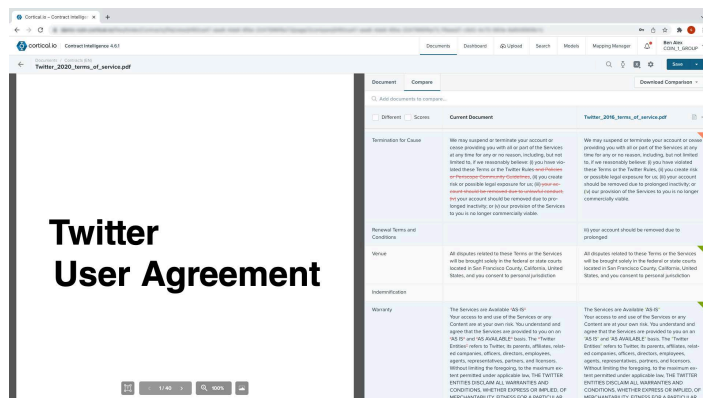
Cortical.io - Contract Intellige ×  +

cortical.io | Contract Intelligence 4.6.1

Documents  Dashboard  Upload  Search  Models  Mapping Manager  Ben Alex CORN_1_GROUP

← Documents / Contracts/AI
Twitter_2020_terms_of_service.pdf

Save

Twitter
User Agreement

1 / 40  100%

Document  Compare

Download Comparison

Add documents to compare...

Different  Scores  Current Document  Twitter_2016_terms_of_service.pdf

| | Current Document | Twitter_2016_terms_of_service.pdf |
|---|---|---|
| Termination for Cause | We may suspend or terminate your account or cease providing you with all or part of the Services at any time for any or no reason, including, but not limited to, if we reasonably believe: (i) you have violated these Terms or the Twitter Rules ~~and Policies or Periscope Community Guidelines~~, (ii) you create risk or possible legal exposure for us; ~~(iii) your account should be removed due to unlawful conduct,~~ ~~(iv)~~ your account should be removed due to prolonged inactivity; or (v) our provision of the Services to you is no longer commercially viable. | We may suspend or terminate your account or cease providing you with all or part of the Services at any time for any or no reason, including, but not limited to, if we reasonably believe: (i) you have violated these Terms or the Twitter Rules, (ii) you create risk or possible legal exposure for us; (iii) your account should be removed due to prolonged inactivity; or (iv) our provision of the Services to you is no longer commercially viable. |
| Renewal Terms and Conditions | | iii) your account should be removed due to prolonged |
| Venue | All disputes related to these Terms or the Services will be brought solely in the federal or state courts located in San Francisco County, California, United States, and you consent to personal jurisdiction | All disputes related to these Terms or the Services will be brought solely in the federal or state courts located in San Francisco County, California, United States, and you consent to personal jurisdiction |
| Indemnification | | |
| Warranty | The Services are Available "AS-IS" Your access to and use of the Services or any Content are at your own risk. You understand and agree that the Services are provided to you on an "AS IS" and "AS AVAILABLE" basis. The "Twitter Entities" refers to Twitter, its parents, affiliates, related companies, officers, directors, employees, agents, representatives, partners, and licensors. Without limiting the foregoing, to the maximum extent permitted under applicable law, THE TWITTER ENTITIES DISCLAIM ALL WARRANTIES AND CONDITIONS, WHETHER EXPRESS OR IMPLIED, OF MERCHANTABILITY, FITNESS FOR A PARTICULAR | The Services are Available "AS-IS" Your access to and use of the Services or any Content are at your own risk. You understand and agree that the Services are provided to you on an "AS IS" and "AS AVAILABLE" basis. The "Twitter Entities" refers to Twitter, its parents, affiliates, related companies, officers, directors, employees, agents, representatives, partners, and licensors. Without limiting the foregoing, to the maximum extent permitted under applicable law, THE TWITTER ENTITIES DISCLAIM ALL WARRANTIES AND CONDITIONS, WHETHER EXPRESS OR IMPLIED, OF MERCHANTABILITY, FITNESS FOR A PARTICULAR |